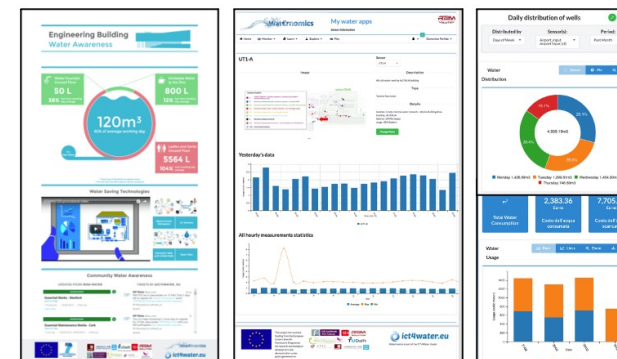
Engineering Building
Water Awareness

50 L

800 L

120m³

5564 L

Water Saving Technologies

Community Water Awareness

ict4water.eu

WatErnomics

My water apps

UT1-A

Yesterday's data

All hourly measurements statistics

ict4water.eu

Daily distribution of wells

Distributed by

Period

Water

Distribution

Usage

2,383.36

7,705

Total Water Consumption

Water